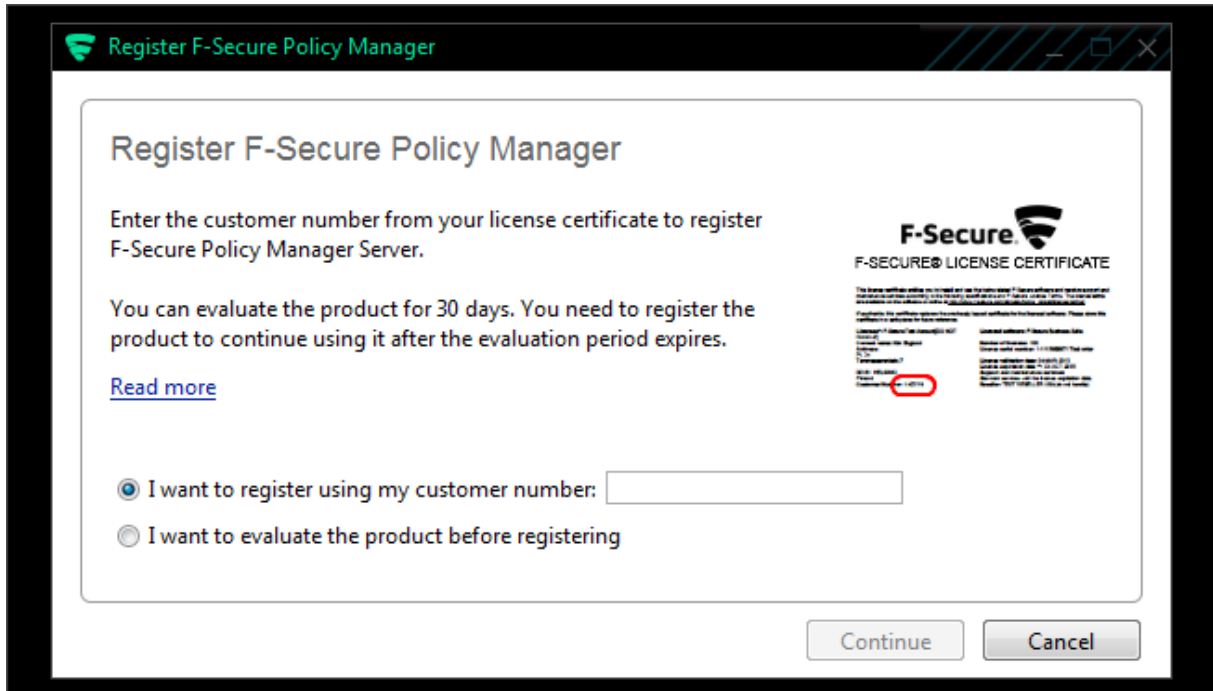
Register F-Secure Policy Manager

Register F-Secure Policy Manager

Enter the customer number from your license certificate to register F-Secure Policy Manager Server.

You can evaluate the product for 30 days. You need to register the product to continue using it after the evaluation period expires.

Read more

F-Secure.

F-SECURE® LICENSE CERTIFICATE

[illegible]

I want to register using my customer number:

I want to evaluate the product before registering

Continue

Cancel